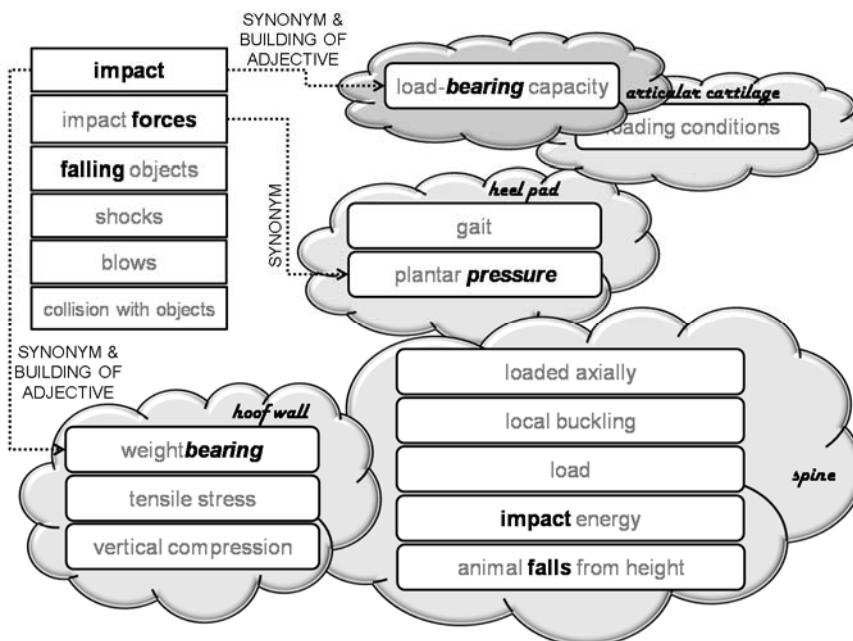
impact

impact forces

falling objects

shocks

blows

collision with objects

SYNONYM & BUILDING OF ADJECTIVE

load-bearing capacity

articular cartilage

loading conditions

SYNONYM

heel pad

gait

plantar pressure

SYNONYM & BUILDING OF ADJECTIVE

hoof wall

weightbearing

tensile stress

vertical compression

loaded axially

local buckling

load

impact energy

animal falls from height

spine